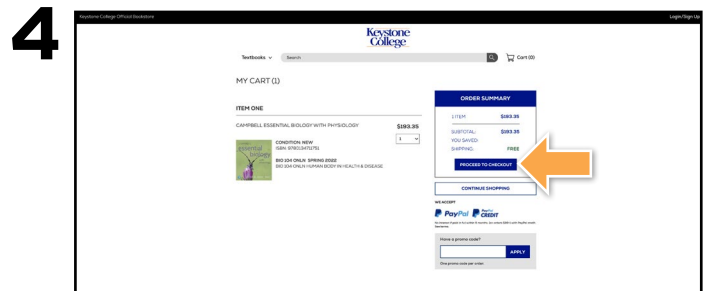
4

Keystone College Official Bookstore

Login/Sign Up

Keystone College

Textbooks

Search

Cart (0)

MY CART (1)

ITEM ONE

CAMPBELL ESSENTIAL BIOLOGY WITH PHYSIOLOGY

$193.35

1

CONDITION: NEW
ISBN: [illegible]

BIO 104 ONLN SPRING 2022
BIO 104 ONLN HUMAN BODY IN HEALTH & DISEASE

ORDER SUMMARY

1 ITEM: $193.35

SUBTOTAL: $193.35

YOU SAVED:

SHIPPING: FREE

PROCEED TO CHECKOUT

CONTINUE SHOPPING

WE ACCEPT

PayPal CREDIT

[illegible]

Have a promo code?

APPLY

One promo code per order.